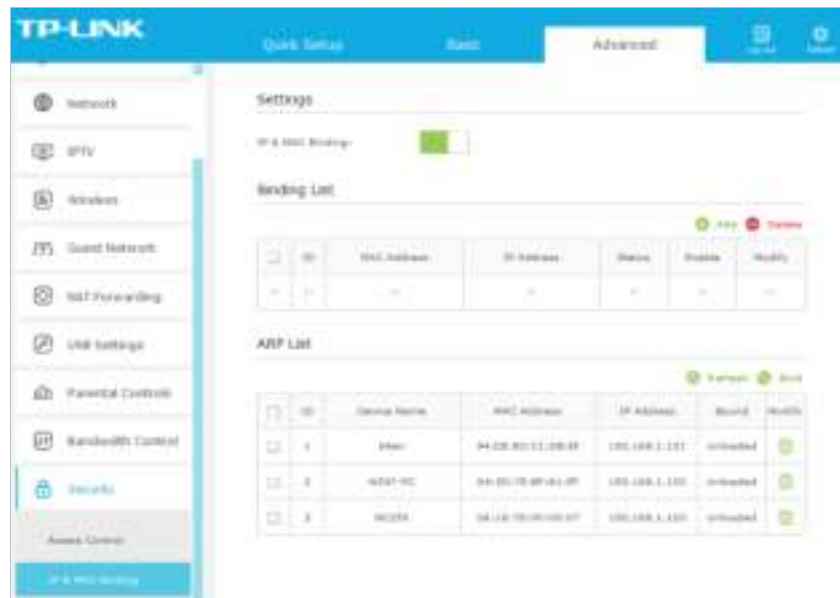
TP-LINK

Quick Setup | Basic | Advanced

Network

IPTV

Wireless

Guest Network

NAT Forwarding

USB Settings

Parental Controls

Bandwidth Control

Security

Access Control

IP & MAC Binding

Settings

IP & MAC Binding:

Binding List

Add Delete

| | ID | MAC Address | IP Address | Status | Enable | Modify |
|---|---|---|---|---|---|---|
| -- | -- | -- | -- | -- | -- | -- |

ARP List

Refresh Bind

| | ID | Device Name | MAC Address | IP Address | Bound | Modify |
|---|---|---|---|---|---|---|
| | 1 | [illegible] | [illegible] | 192.168.1.101 | Unloaded | |
| | 2 | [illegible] | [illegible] | 192.168.1.100 | Unloaded | |
| | 3 | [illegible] | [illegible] | 192.168.1.102 | Unloaded | |